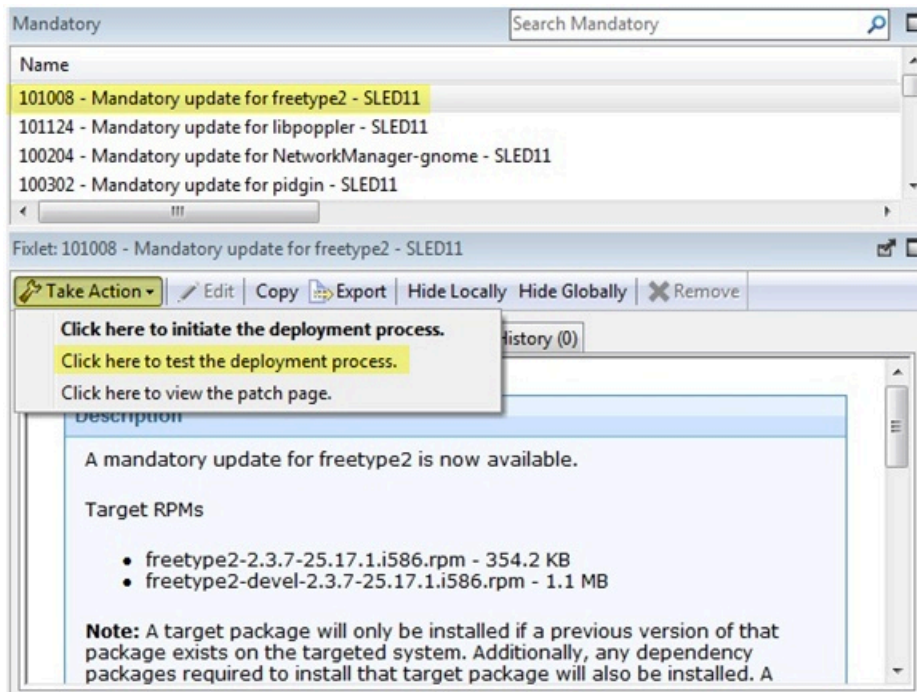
Mandatory

Search Mandatory

Name

101008 - Mandatory update for freetype2 - SLED11

101124 - Mandatory update for libpoppler - SLED11

100204 - Mandatory update for NetworkManager-gnome - SLED11

100302 - Mandatory update for pidgin - SLED11

Fixlet: 101008 - Mandatory update for freetype2 - SLED11

Take Action | Edit | Copy | Export | Hide Locally | Hide Globally | Remove

Click here to initiate the deployment process.

Click here to test the deployment process.

Click here to view the patch page.

History (0)

Description

A mandatory update for freetype2 is now available.

Target RPMs

- freetype2-2.3.7-25.17.1.i586.rpm - 354.2 KB
- freetype2-devel-2.3.7-25.17.1.i586.rpm - 1.1 MB

**Note:** A target package will only be installed if a previous version of that package exists on the targeted system. Additionally, any dependency packages required to install that target package will also be installed. A